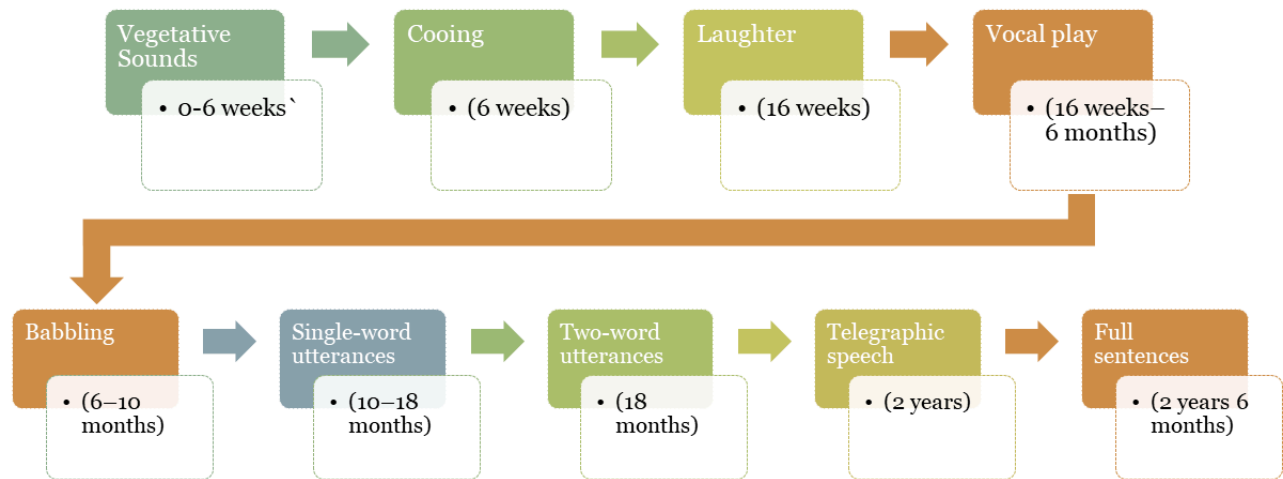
Vegetative Sounds
• 0-6 weeks`

Cooing
• (6 weeks)

Laughter
• (16 weeks)

Vocal play
• (16 weeks–6 months)

Babbling
• (6–10 months)

Single-word utterances
• (10–18 months)

Two-word utterances
• (18 months)

Telegraphic speech
• (2 years)

Full sentences
• (2 years 6 months)